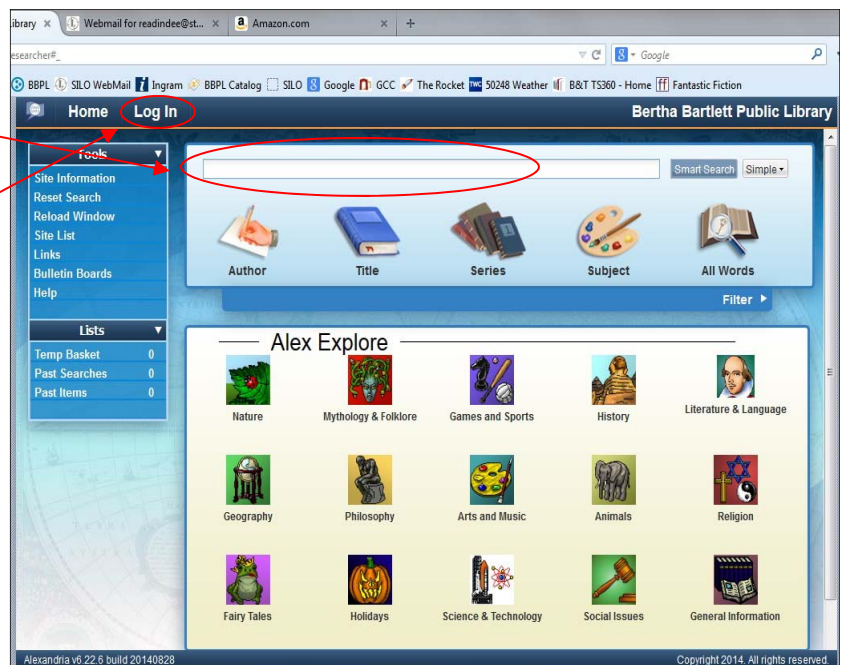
ibrary × Webmail for readindee@st... × Amazon.com × +

esearcher#_

Google

BBPL SILO WebMail Ingram BBPL Catalog SILO Google GCC The Rocket 50248 Weather B&T TS360 - Home Fantastic Fiction

Home Log In Bertha Bartlett Public Library

Tools
Site Information
Reset Search
Reload Window
Site List
Links
Bulletin Boards
Help

Lists
Temp Basket 0
Past Searches 0
Past Items 0

Smart Search Simple

Author Title Series Subject All Words

Filter

Alex Explore

Nature
Mythology & Folklore
Games and Sports
History
Literature & Language
Geography
Philosophy
Arts and Music
Animals
Religion
Fairy Tales
Holidays
Science & Technology
Social Issues
General Information

Alexandria v6.22.6 build 20140828 Copyright 2014. All rights reserved.